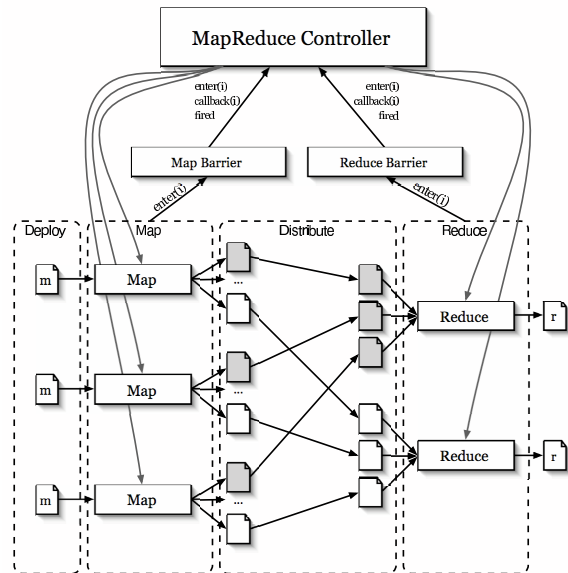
MapReduce Controller

enter(i)
callback(i)
fired

enter(i)
callback(i)
fired

Map Barrier

Reduce Barrier

enter(i)

enter(i)

Deploy

Map

Distribute

Reduce

m

Map

...

Reduce

r

m

Map

...

m

Map

...

Reduce

r